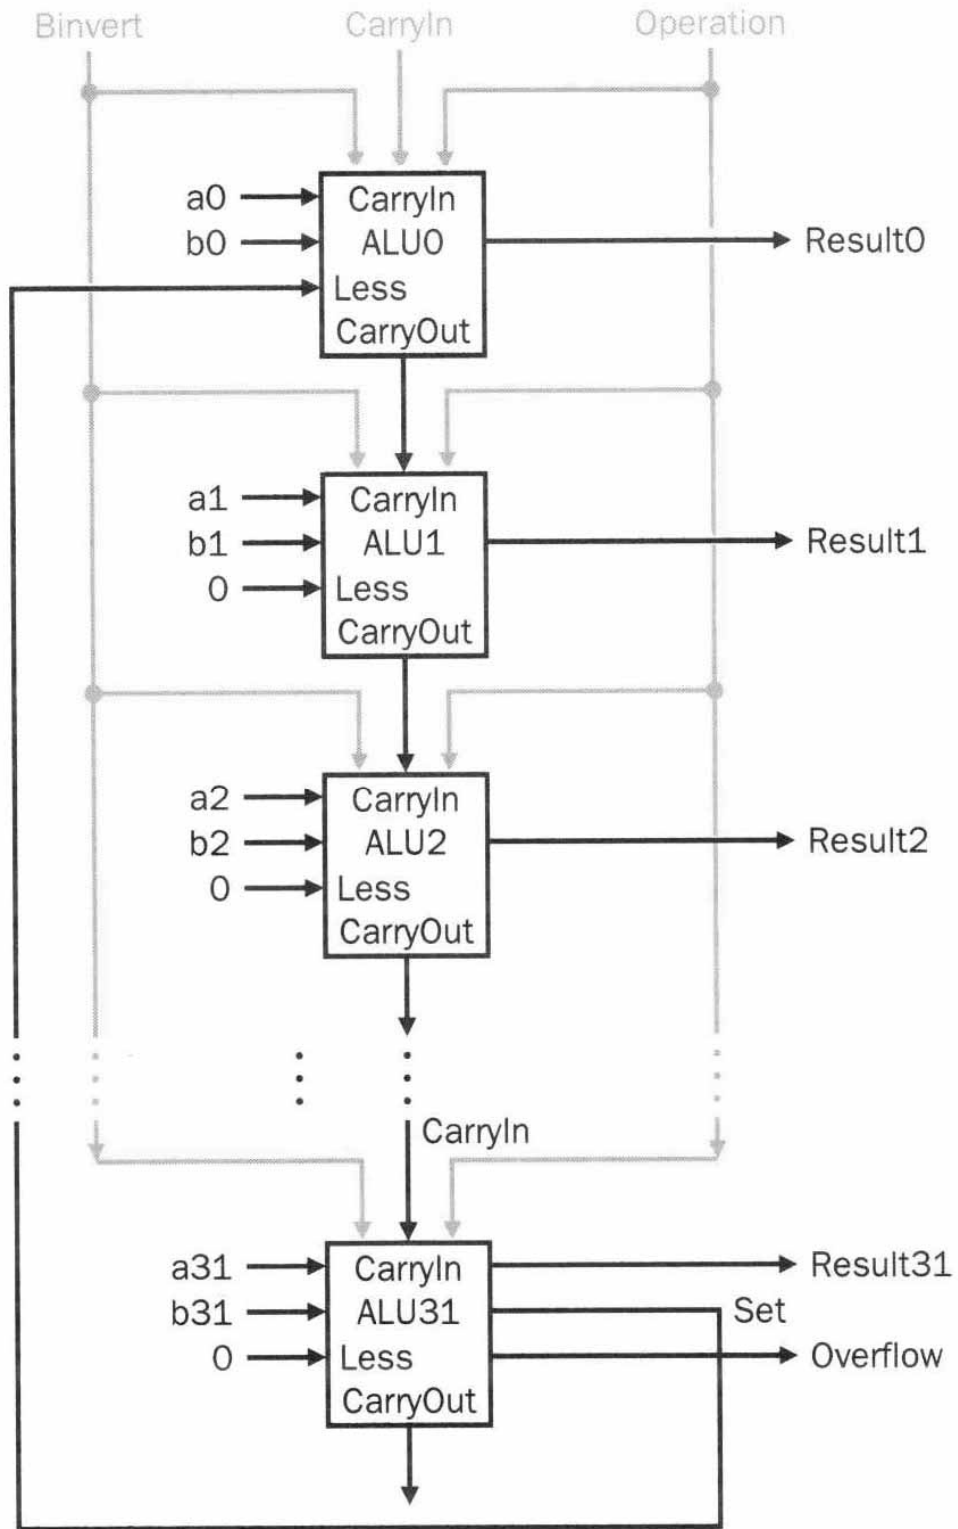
Binvert CarryIn Operation

a0
b0
CarryIn
ALU0
Less
CarryOut
Result0

a1
b1
0
CarryIn
ALU1
Less
CarryOut
Result1

a2
b2
0
CarryIn
ALU2
Less
CarryOut
Result2

CarryIn

a31
b31
0
CarryIn
ALU31
Less
CarryOut
Result31
Set
Overflow